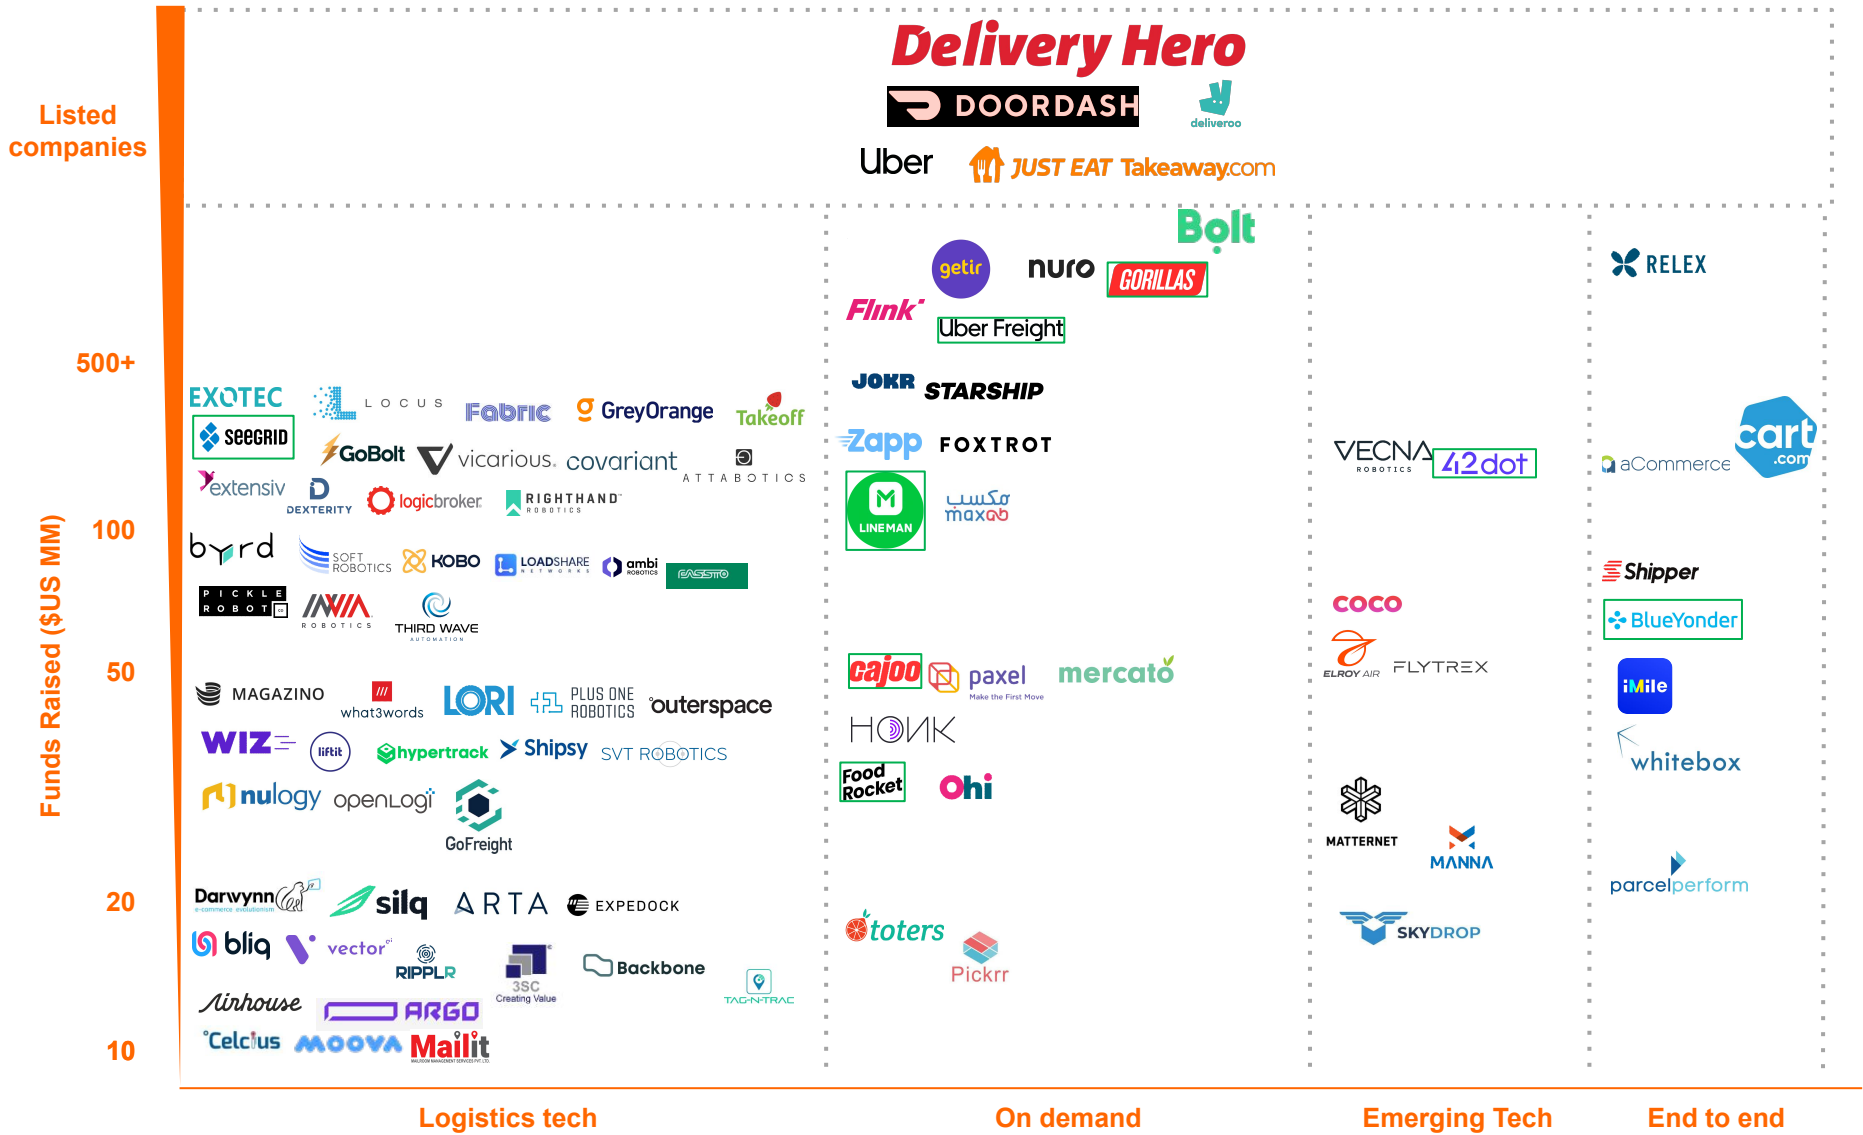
Listed companies

Delivery Hero
DOORDASH
deliveroo
Uber
JUST EAT Takeaway.com

500+
100
50
20
10

Funds Raised ($US MM)

EXOTEC
LOCUS
Fabric
GreyOrange
Takeoff
SEEGRID
GoBolt
vicarious.
covariant
ATTABOTICS
extensiv
DEXTERITY
logicbroker
RIGHTHAND ROBOTICS
byrd
SOFT ROBOTICS
KOBO
LOADSHARE NETWORKS
ambi ROBOTICS
FASSTO
PICKLE ROBOT
INVIA ROBOTICS
THIRD WAVE AUTOMATION
MAGAZINO
what3words
LORI
PLUS ONE ROBOTICS
outerspace
WIZ
liftit
hypertrack
Shipsy
SVT ROBOTICS
nulogy
openLogi
GoFreight
Darwynn e-commerce evolutionism
silq
ARTA
EXPEDOCK
bliq
vector
RIPPLR
3SC Creating Value
Backbone
TAG-N-TRAC
Airhouse
ARGO
Celcius
MOOVA
Mailit

getir
nuro
Bolt
GORILLAS
Flink
Uber Freight
JOKR
STARSHIP
Zapp
FOXTROT
LINEMAN
مكسب
maxab
cajoo
paxel Make the First Move
mercato
HONK
Food Rocket
Ohi
toters
Pickrr

VECNA ROBOTICS
42dot
COCO
ELROY AIR
FLYTREX
MATTERNET
MANNA
SKYDROP

RELEX
aCommerce
cart.com
Shipper
BlueYonder
iMile
whitebox
parcelperform

Logistics tech
On demand
Emerging Tech
End to end